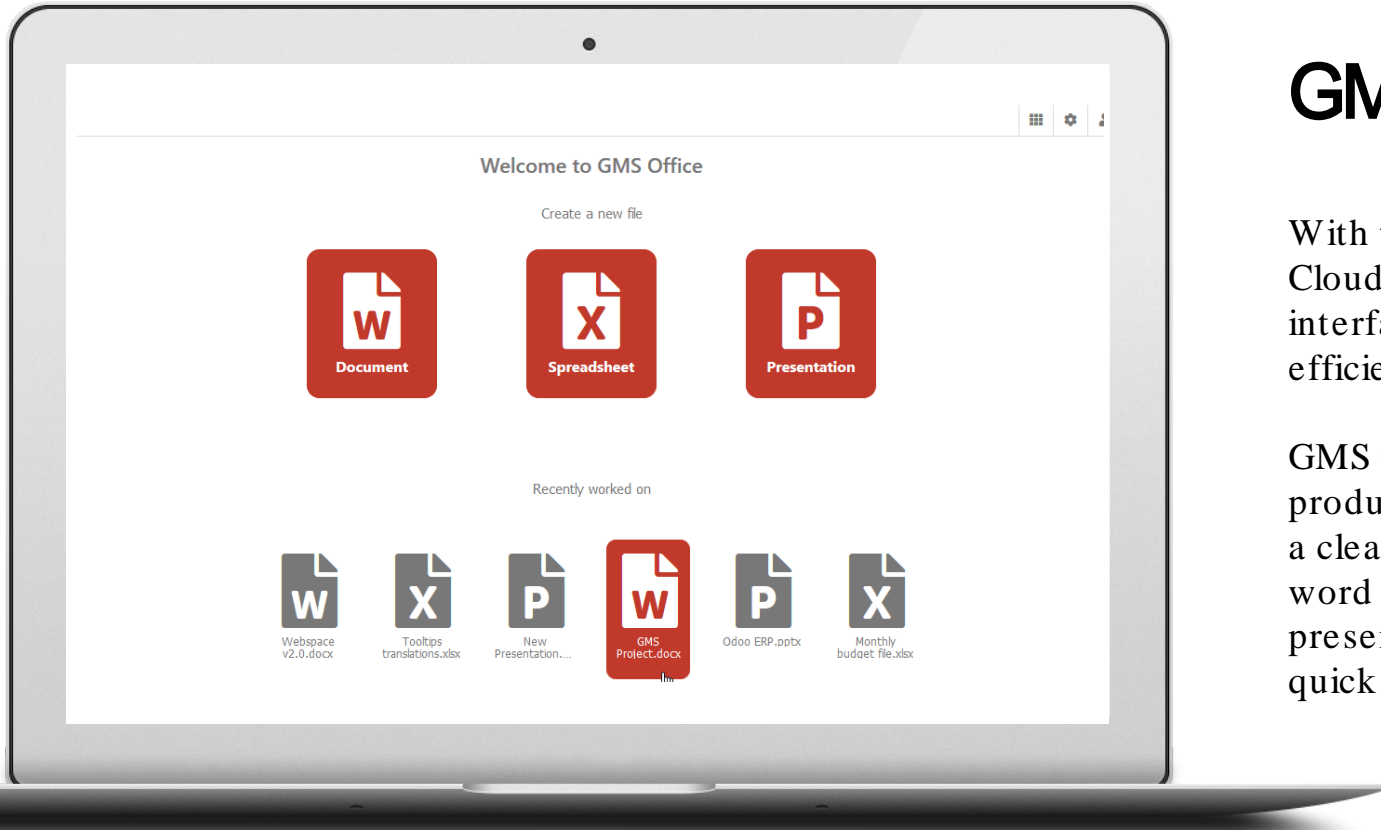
Welcome to GMS Office

Create a new file

W
Document

X
Spreadsheet

P
Presentation

Recently worked on

W
Webspace v2.0.docx

X
Tooltips translations.xlsx

P
New Presentation....

W
GMS Project.docx

P
Odoo ERP.pptx

X
Monthly budget file.xlsx

GM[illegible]

With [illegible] Cloud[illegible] interf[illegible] efficie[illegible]

GMS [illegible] produ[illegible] a clea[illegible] word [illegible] prese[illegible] quick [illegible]